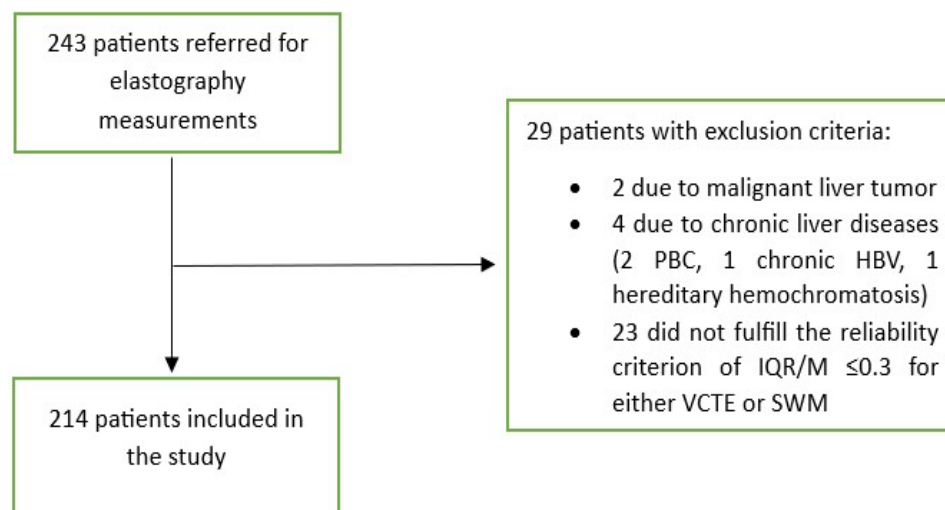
243 patients referred for elastography measurements

29 patients with exclusion criteria:

- 2 due to malignant liver tumor
- 4 due to chronic liver diseases (2 PBC, 1 chronic HBV, 1 hereditary hemochromatosis)
- 23 did not fulfill the reliability criterion of IQR/M $\leq 0.3$ for either VCTE or SWM

214 patients included in the study